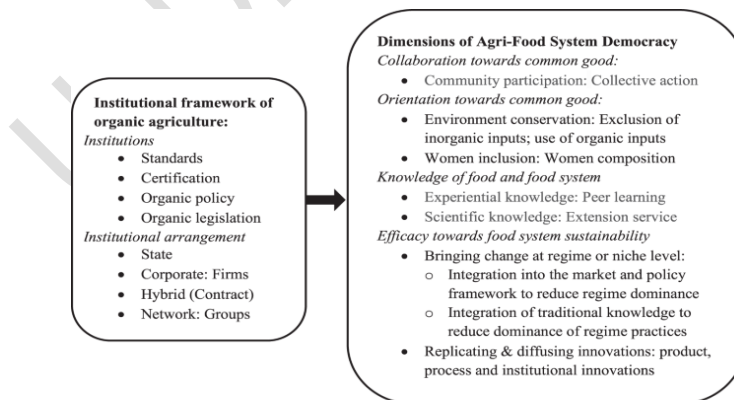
**Institutional framework of organic agriculture:**
*Institutions*
- Standards
- Certification
- Organic policy
- Organic legislation

*Institutional arrangement*
- State
- Corporate: Firms
- Hybrid (Contract)
- Network: Groups

**Dimensions of Agri-Food System Democracy**
*Collaboration towards common good:*
- Community participation: Collective action

*Orientation towards common good:*
- Environment conservation: Exclusion of inorganic inputs; use of organic inputs
- Women inclusion: Women composition

*Knowledge of food and food system*
- Experiential knowledge: Peer learning
- Scientific knowledge: Extension service

*Efficacy towards food system sustainability*
- Bringing change at regime or niche level:
  - Integration into the market and policy framework to reduce regime dominance
  - Integration of traditional knowledge to reduce dominance of regime practices
- Replicating & diffusing innovations: product, process and institutional innovations